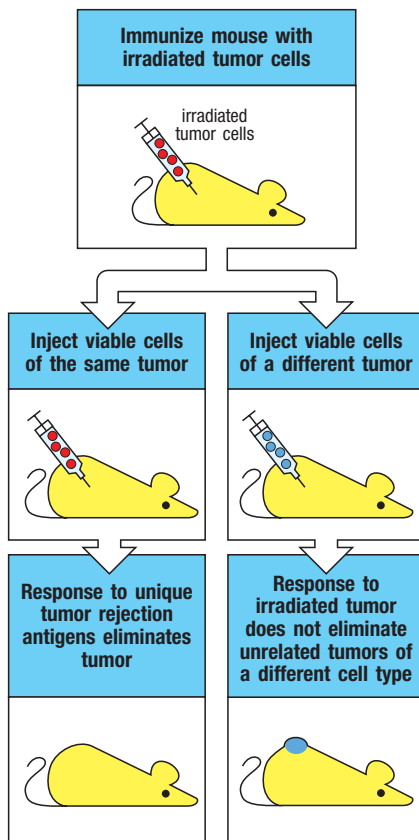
Immunize mouse with irradiated tumor cells

irradiated tumor cells

Inject viable cells of the same tumor

Inject viable cells of a different tumor

Response to unique tumor rejection antigens eliminates tumor

Response to irradiated tumor does not eliminate unrelated tumors of a different cell type